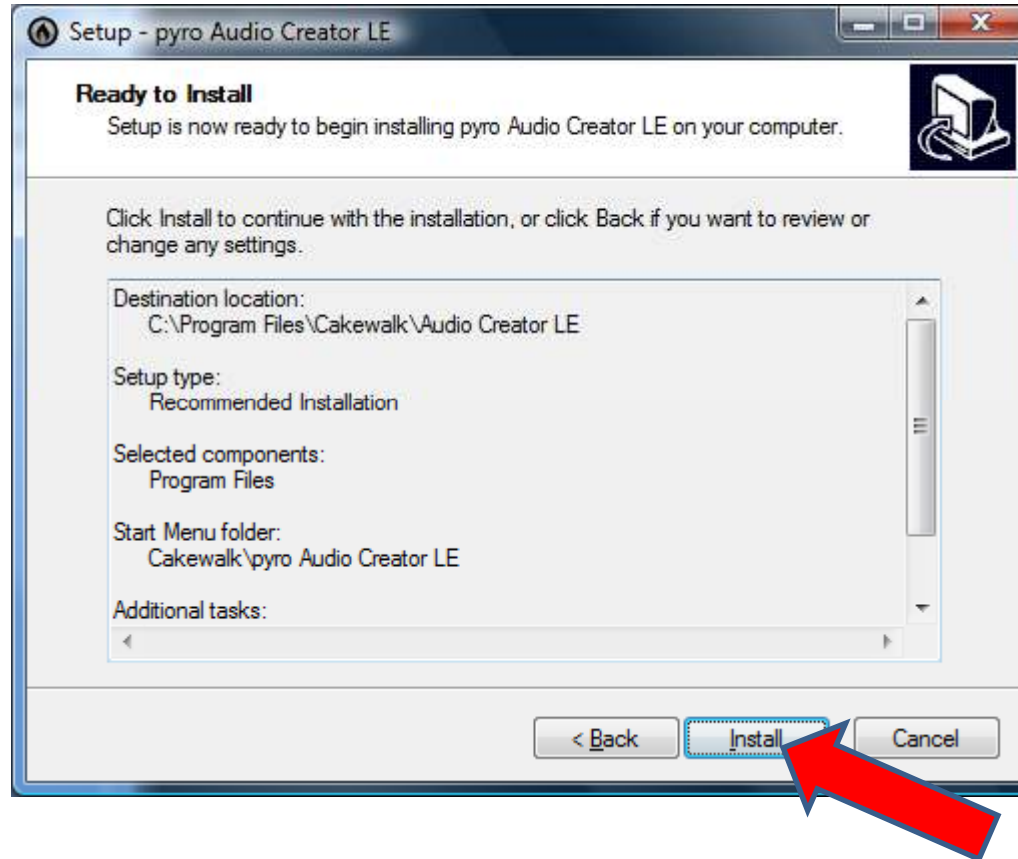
Setup - pyro Audio Creator LE

Ready to Install

Setup is now ready to begin installing pyro Audio Creator LE on your computer.

Click Install to continue with the installation, or click Back if you want to review or change any settings.

Destination location:
C:\Program Files\Cakewalk\Audio Creator LE

Setup type:
Recommended Installation

Selected components:
Program Files

Start Menu folder:
Cakewalk\pyro Audio Creator LE

Additional tasks:

< Back
Install
Cancel